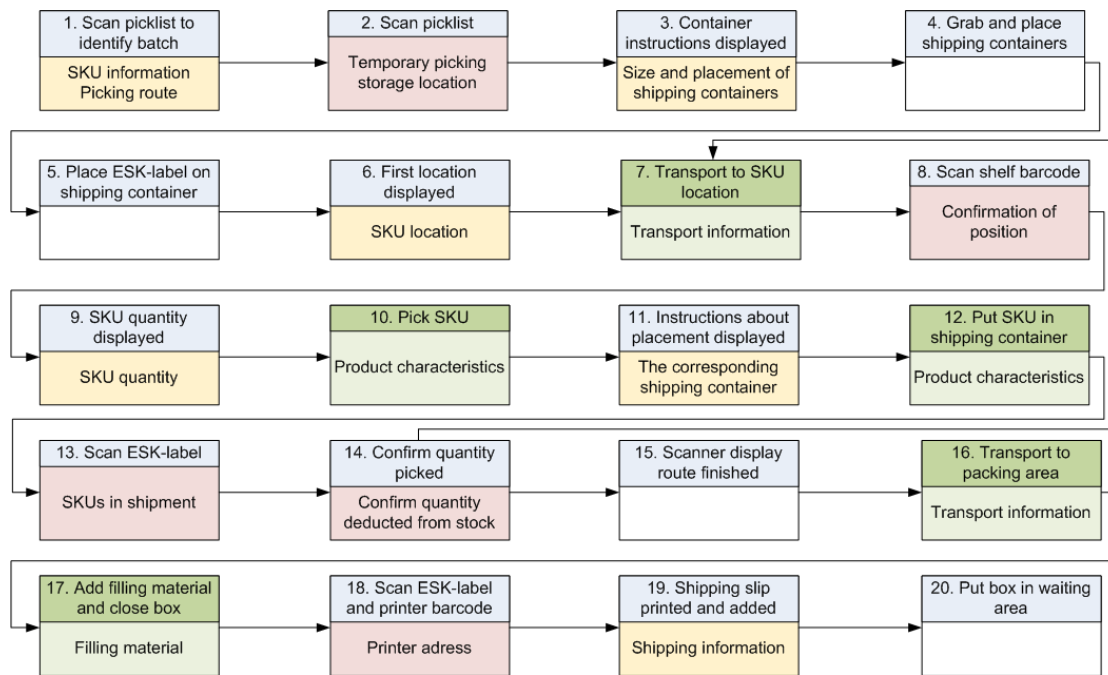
1. Scan picklist to identify batch
SKU information
Picking route

2. Scan picklist
Temporary picking storage location

3. Container instructions displayed
Size and placement of shipping containers

4. Grab and place shipping containers

5. Place ESK-label on shipping container

6. First location displayed
SKU location

7. Transport to SKU location
Transport information

8. Scan shelf barcode
Confirmation of position

9. SKU quantity displayed
SKU quantity

10. Pick SKU
Product characteristics

11. Instructions about placement displayed
The corresponding shipping container

12. Put SKU in shipping container
Product characteristics

13. Scan ESK-label
SKUs in shipment

14. Confirm quantity picked
Confirm quantity deducted from stock

15. Scanner display route finished

16. Transport to packing area
Transport information

17. Add filling material and close box
Filling material

18. Scan ESK-label and printer barcode
Printer adress

19. Shipping slip printed and added
Shipping information

20. Put box in waiting area